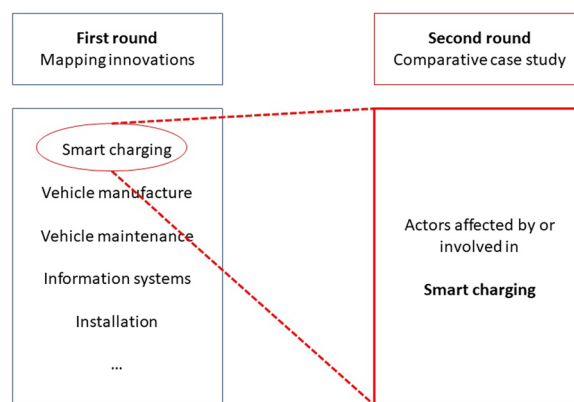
**First round**
Mapping innovations

**Second round**
Comparative case study

Smart charging

Vehicle manufacture

Vehicle maintenance

Information systems

Installation

...

Actors affected by or involved in

**Smart charging**